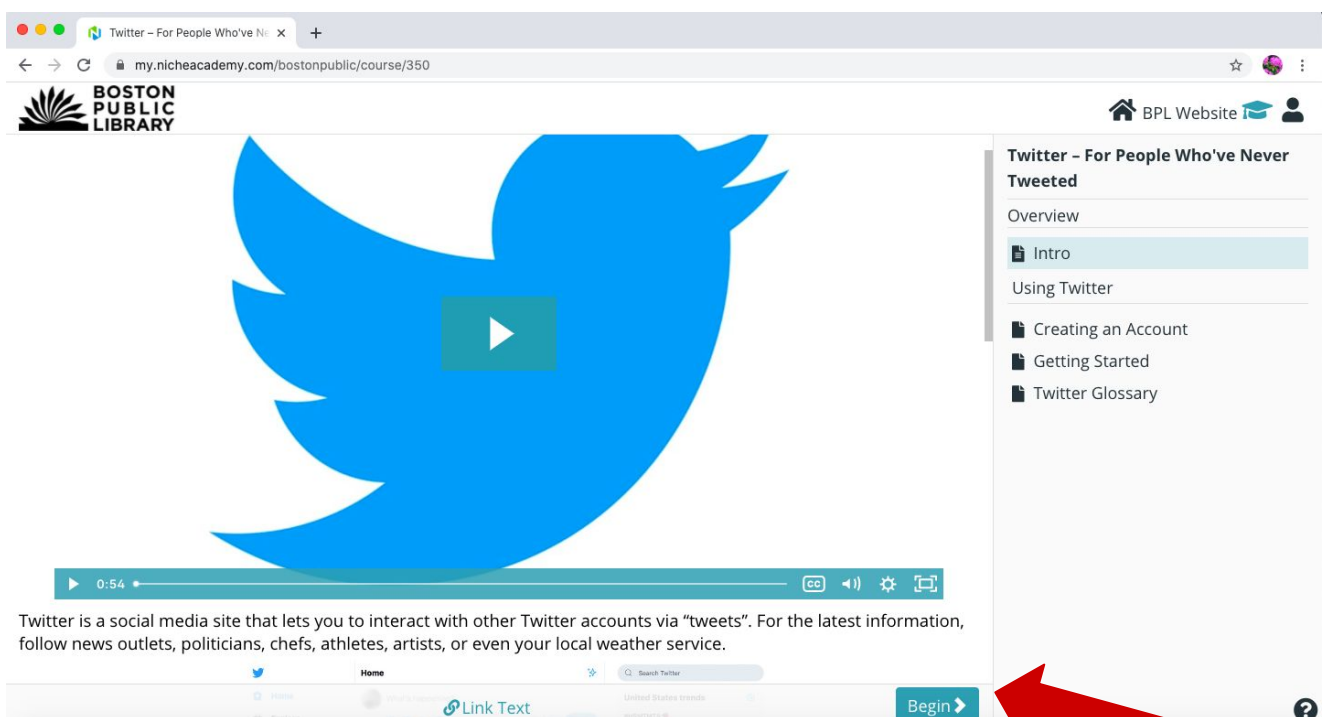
Twitter – For People Who've Ne ×
+
my.nicheacademy.com/bostonpublic/course/350

BOSTON PUBLIC LIBRARY

BPL Website

Twitter – For People Who've Never Tweeted

Overview

Intro

Using Twitter

Creating an Account

Getting Started

Twitter Glossary

0:54

CC

Twitter is a social media site that lets you to interact with other Twitter accounts via "tweets". For the latest information, follow news outlets, politicians, chefs, athletes, artists, or even your local weather service.

Home

Search Twitter

Home

United States trends

Link Text

Begin